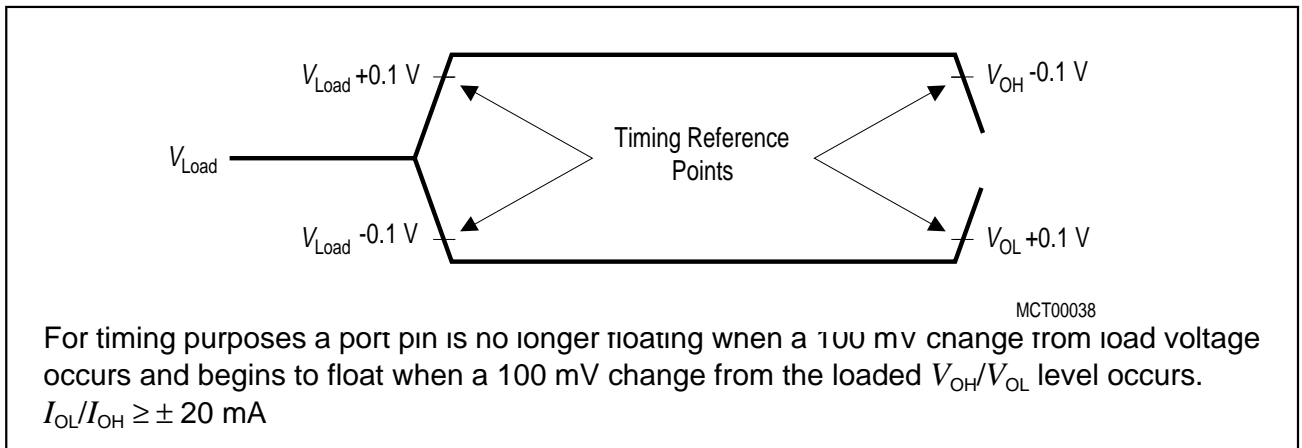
$V_{Load}$ +0.1 V

$V_{OH}$ -0.1 V

Timing Reference Points

$V_{Load}$

$V_{Load}$ -0.1 V

$V_{OL}$ +0.1 V

MCT00038

For timing purposes a port pin is no longer floating when a 100 mV change from load voltage occurs and begins to float when a 100 mV change from the loaded $V_{OH}/V_{OL}$ level occurs.
$I_{OL}/I_{OH} \geq \pm 20$ mA